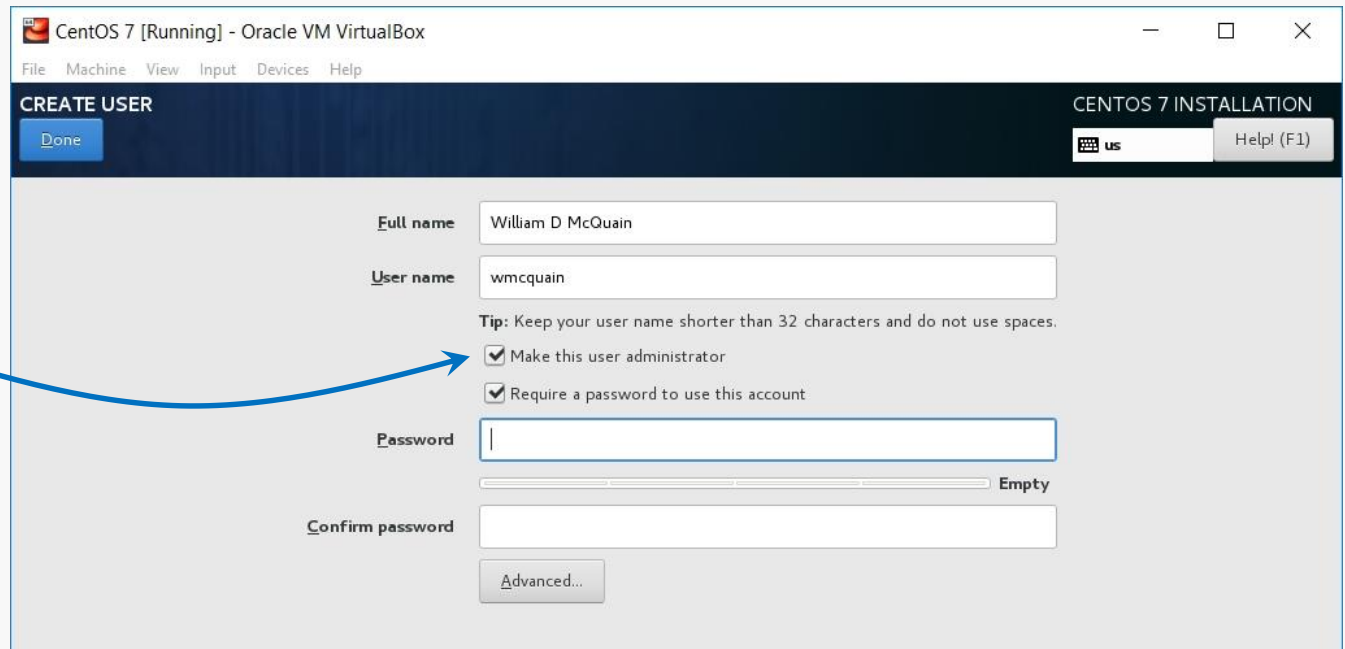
CentOS 7 [Running] - Oracle VM VirtualBox

File Machine View Input Devices Help

CREATE USER

Done

CENTOS 7 INSTALLATION

us

Help! (F1)

Full name William D McQuain

User name wmcquain

Tip: Keep your user name shorter than 32 characters and do not use spaces.

Make this user administrator

Require a password to use this account

Password

Empty

Confirm password

Advanced...